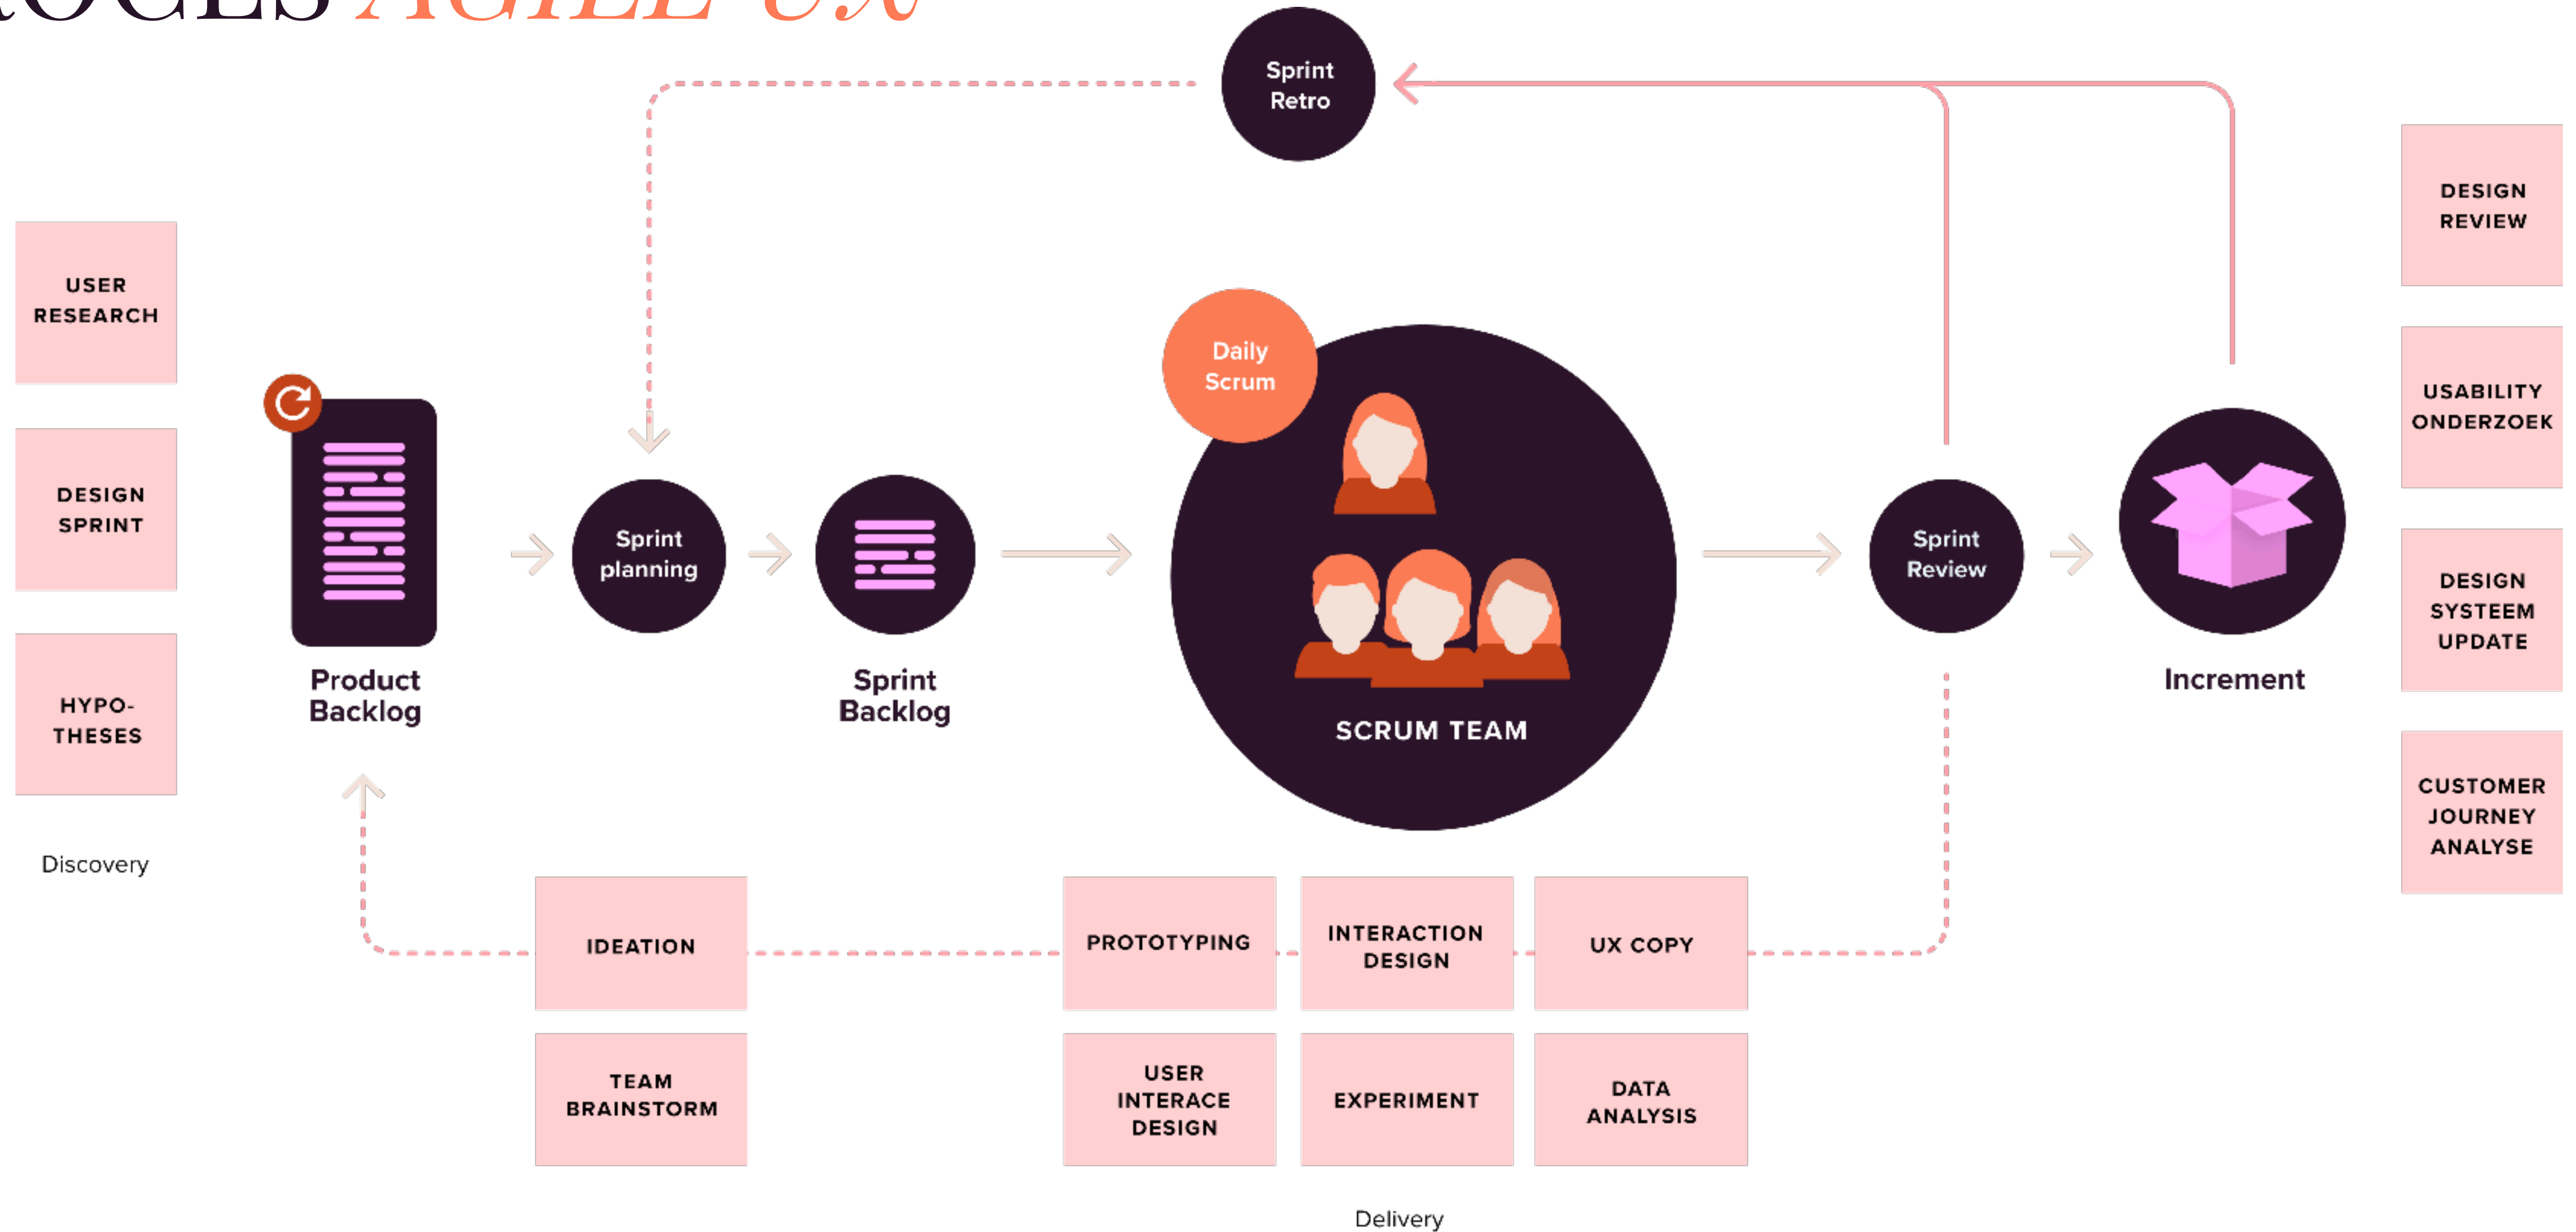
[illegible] AGILE UX

Sprint Retro

USER RESEARCH

DESIGN SPRINT

HYPO-THESES

Discovery

Product Backlog

Sprint planning

Sprint Backlog

Daily Scrum

SCRUM TEAM

Sprint Review

Increment

DESIGN REVIEW

USABILITY ONDERZOEK

DESIGN SYSTEEM UPDATE

CUSTOMER JOURNEY ANALYSE

IDEATION

TEAM BRAINSTORM

PROTOTYPING

INTERACTION DESIGN

UX COPY

USER INTERACE DESIGN

EXPERIMENT

DATA ANALYSIS

Delivery